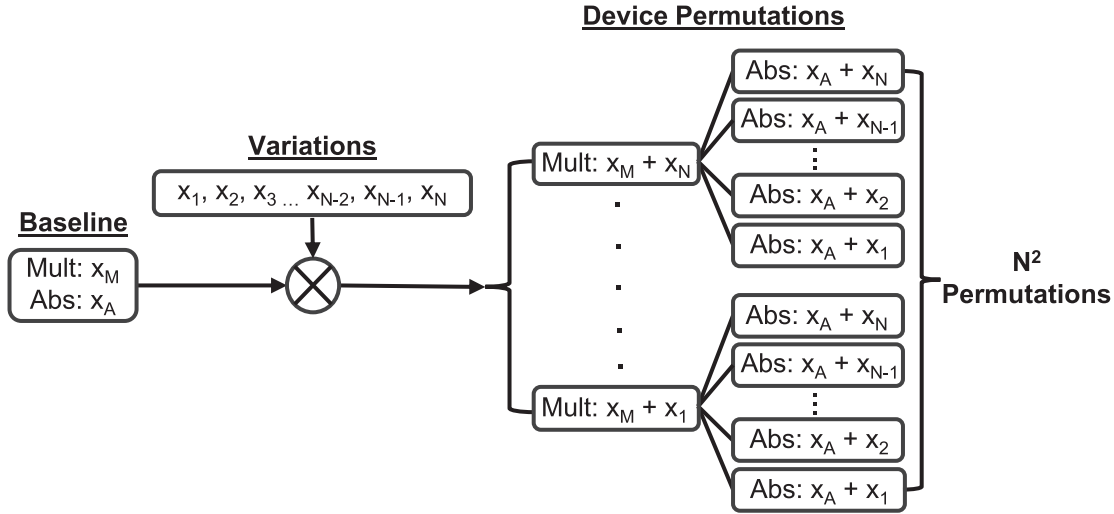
Device Permutations

Variations

$x_1, x_2, x_3 ... x_{N-2}, x_{N-1}, x_N$

Baseline

Mult: $x_M$
Abs: $x_A$

Mult: $x_M + x_N$

Abs: $x_A + x_N$

Abs: $x_A + x_{N-1}$

Abs: $x_A + x_2$

Abs: $x_A + x_1$

Mult: $x_M + x_1$

Abs: $x_A + x_N$

Abs: $x_A + x_{N-1}$

Abs: $x_A + x_2$

Abs: $x_A + x_1$

$N^2$
Permutations